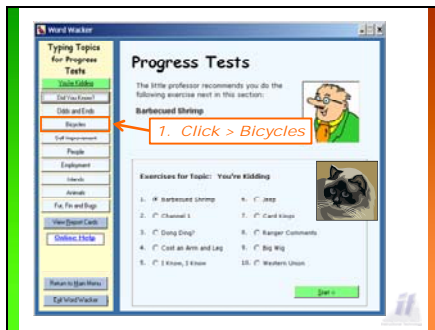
Word Wacker

Typing Topics for Progress Tests

You're Kidding
Did You Know?
Odds and Ends
Bicycles
Self Improvement
People
Employment
Islands
Animals
Fur, Fin and Bugs

View Report Cards
Online Help

Return to Main Menu
Exit Word Wacker

Progress Tests

The little professor recommends you do the following exercise next in this section:

Barbecued Shrimp

1. Click > Bicycles

Exercises for Topic: You're Kidding

1. Barbecued Shrimp
2. Channel 1
3. Dong Ding?
4. Cost an Arm and Leg
5. I Know, I Know
6. Jeep
7. Card Kings
8. Ranger Comments
9. Big Wig
10. Western Union

Start >

it